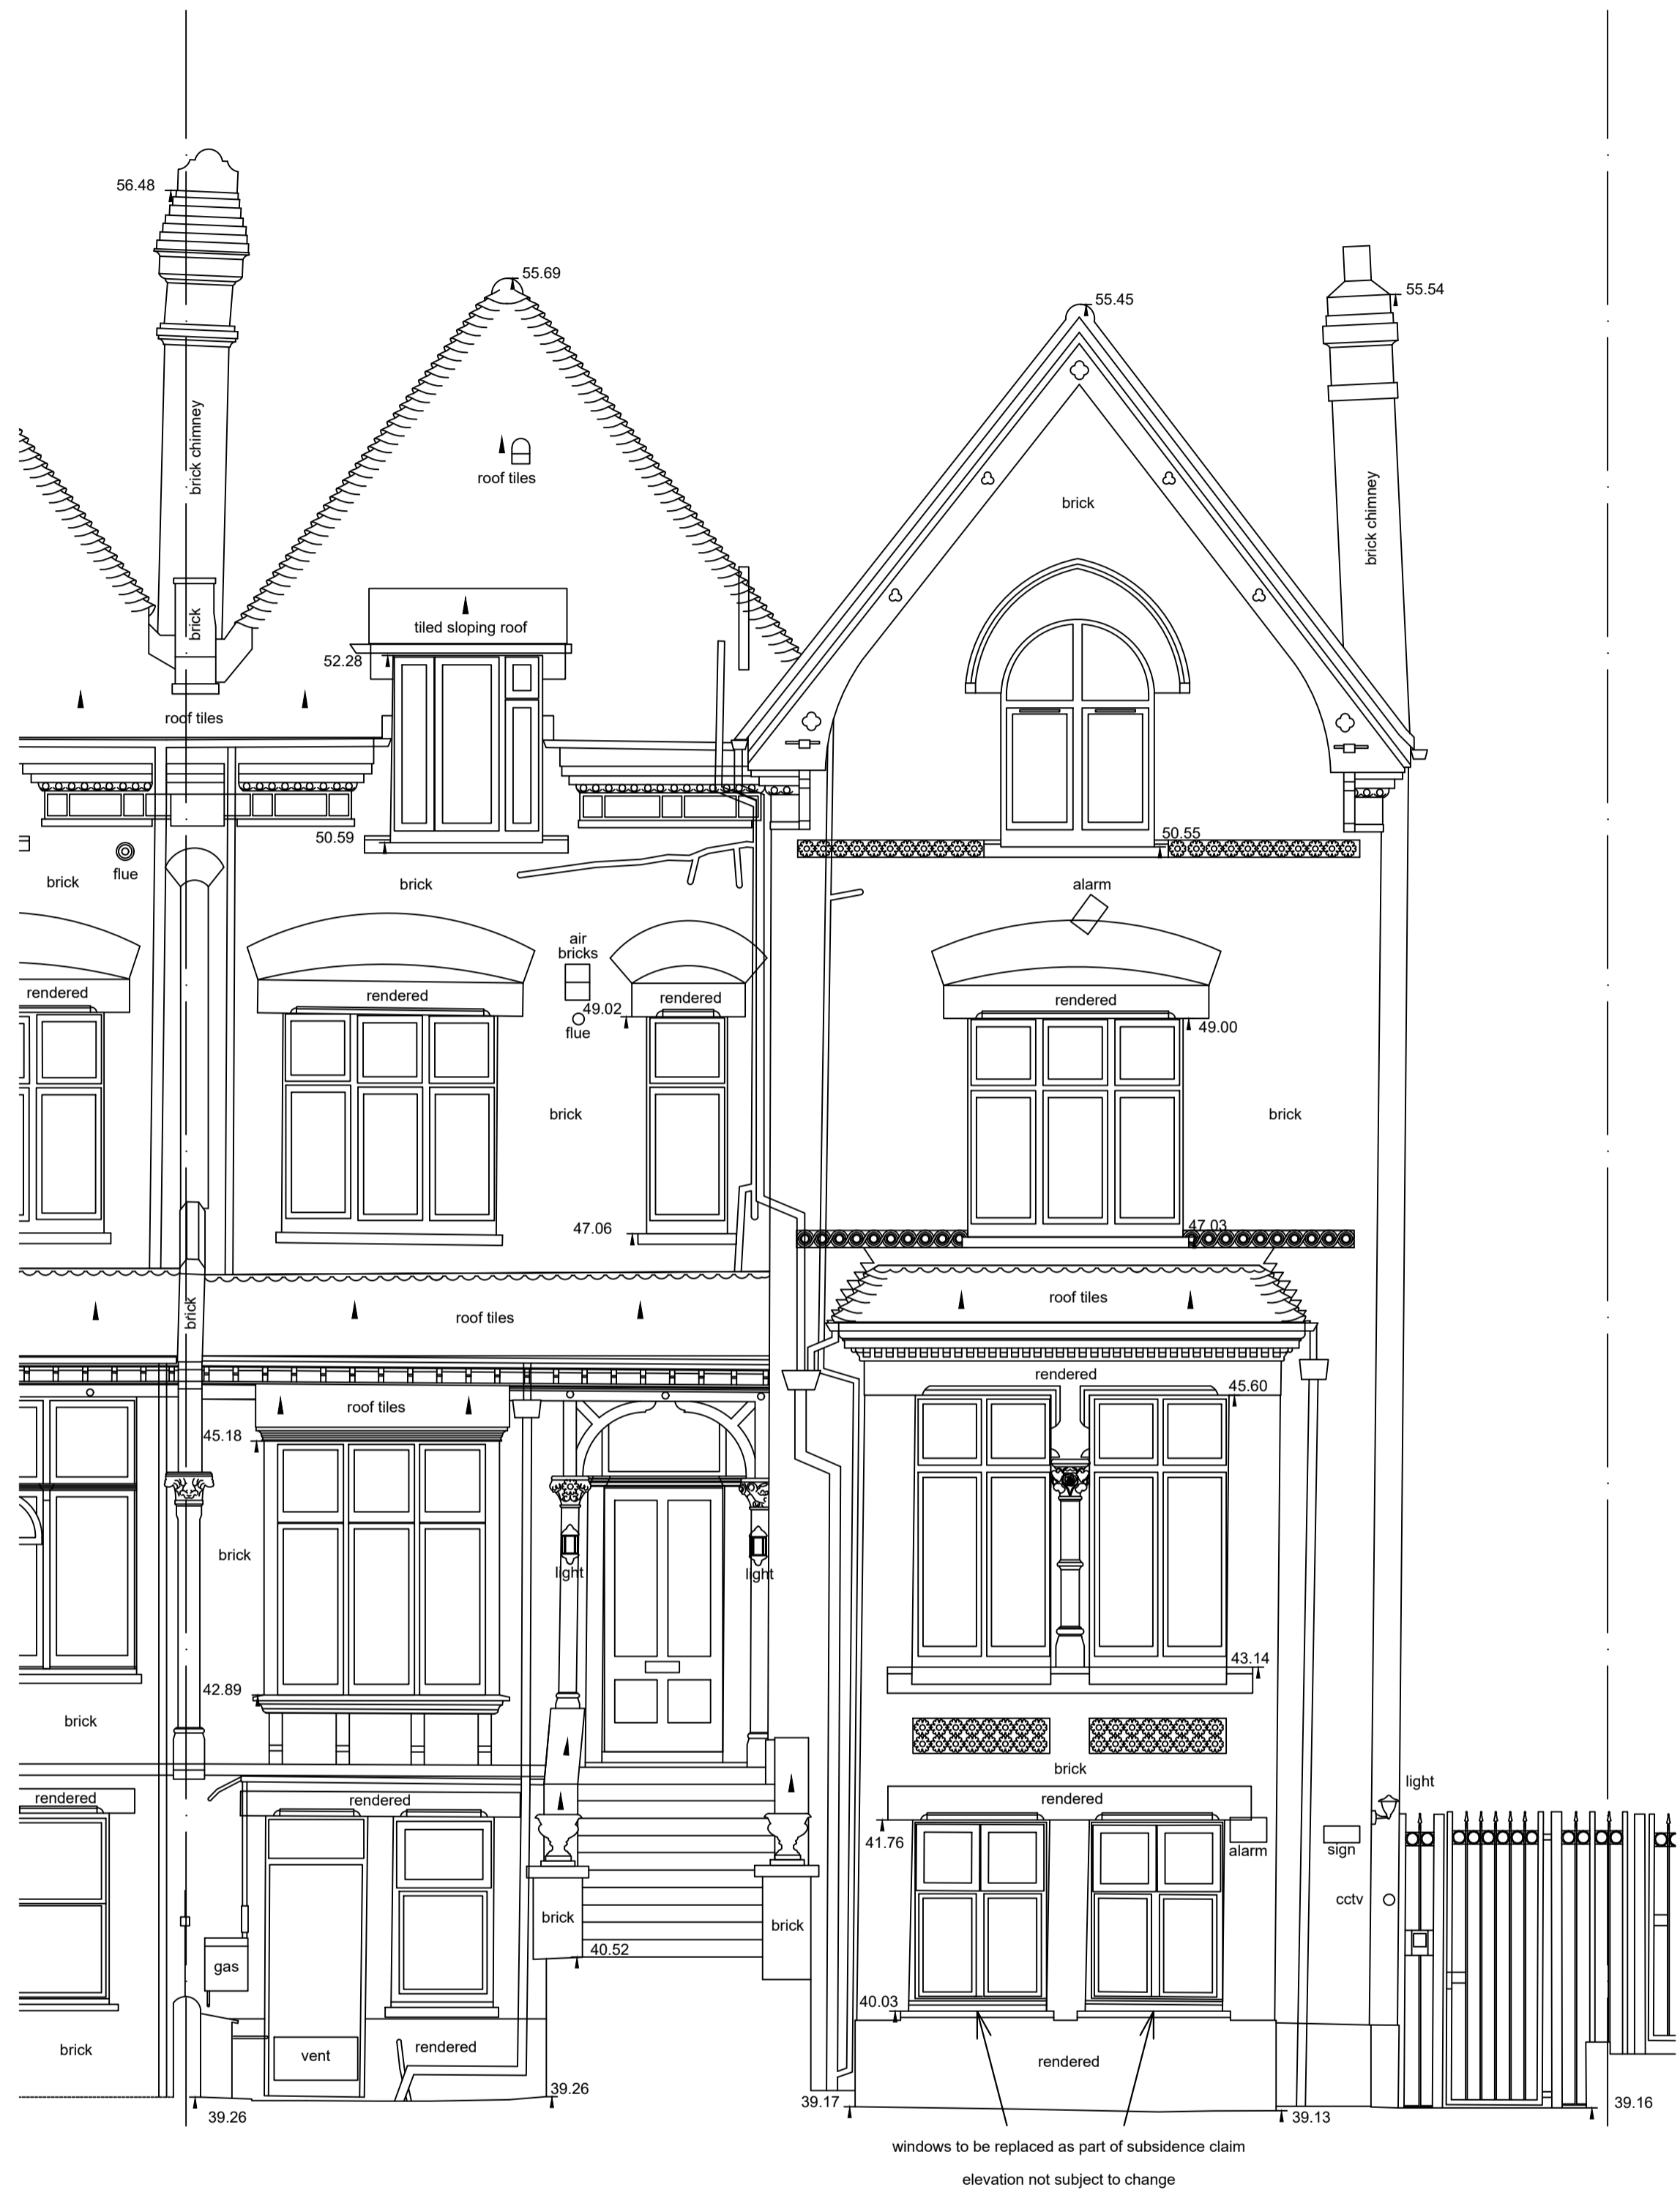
56.48

brick chimney

55.69

roof tiles

55.45

55.54

brick

brick chimney

brick

tiled sloping roof

52.28

roof tiles

50.59

50.55

flue

brick

brick

brick

alarm

air bricks

rendered

rendered

rendered

rendered

49.02

flue

49.00

brick

brick

47.06

47.03

roof tiles

brick

roof tiles

rendered

roof tiles

45.60

45.18

brick

light

light

43.14

42.89

brick

brick

rendered

rendered

rendered

light

41.76

alarm

sign

brick

brick

cctv

gas

40.52

40.03

brick

vent

rendered

rendered

39.26

39.26

39.17

39.13

39.16

windows to be replaced as part of subsidence claim

elevation not subject to change